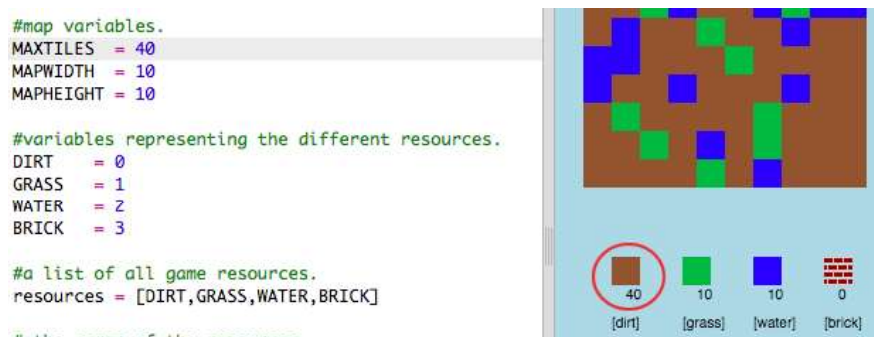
#map variables.
MAXTILES = 40
MAPWIDTH = 10
MAPHEIGHT = 10

#variables representing the different resources.
DIRT = 0
GRASS = 1
WATER = 2
BRICK = 3

#a list of all game resources.
resources = [DIRT,GRASS,WATER,BRICK]

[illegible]

40 10 10 0
[dirt] [grass] [water] [brick]